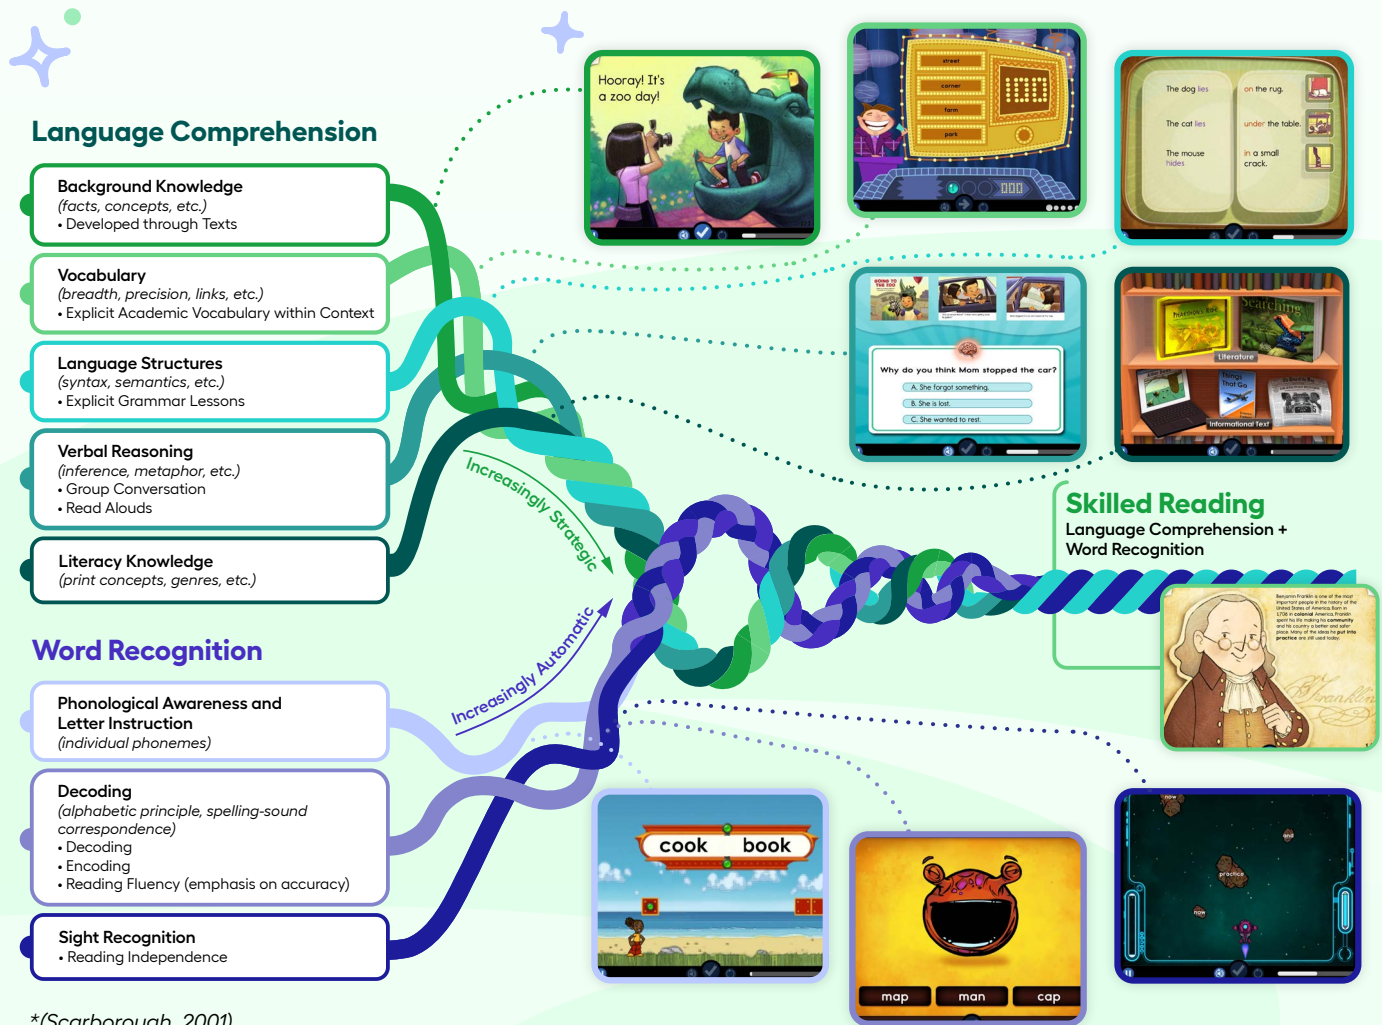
Language Comprehension

Background Knowledge
(facts, concepts, etc.)
• Developed through Texts

Vocabulary
(breadth, precision, links, etc.)
• Explicit Academic Vocabulary within Context

Language Structures
(syntax, semantics, etc.)
• Explicit Grammar Lessons

Verbal Reasoning
(inference, metaphor, etc.)
• Group Conversation
• Read Alouds

Literacy Knowledge
(print concepts, genres, etc.)

Word Recognition

Phonological Awareness and Letter Instruction
(individual phonemes)

Decoding
(alphabetic principle, spelling-sound correspondence)
• Decoding
• Encoding
• Reading Fluency (emphasis on accuracy)

Sight Recognition
• Reading Independence

Increasingly Strategic

Increasingly Automatic

Skilled Reading
Language Comprehension + Word Recognition

Hooray! It's a zoo day!

street
corner
farm
park

The dog lies on the rug.
The cat lies under the table.
The mouse hides in a small crack.

Why do you think Mom stopped the car?
A. She forgot something.
B. She is lost.
C. She wanted to rest.

Searching
Literature
Informational Text

cook book

map man cap

practice
now
and

*(Scarborough, 2001)